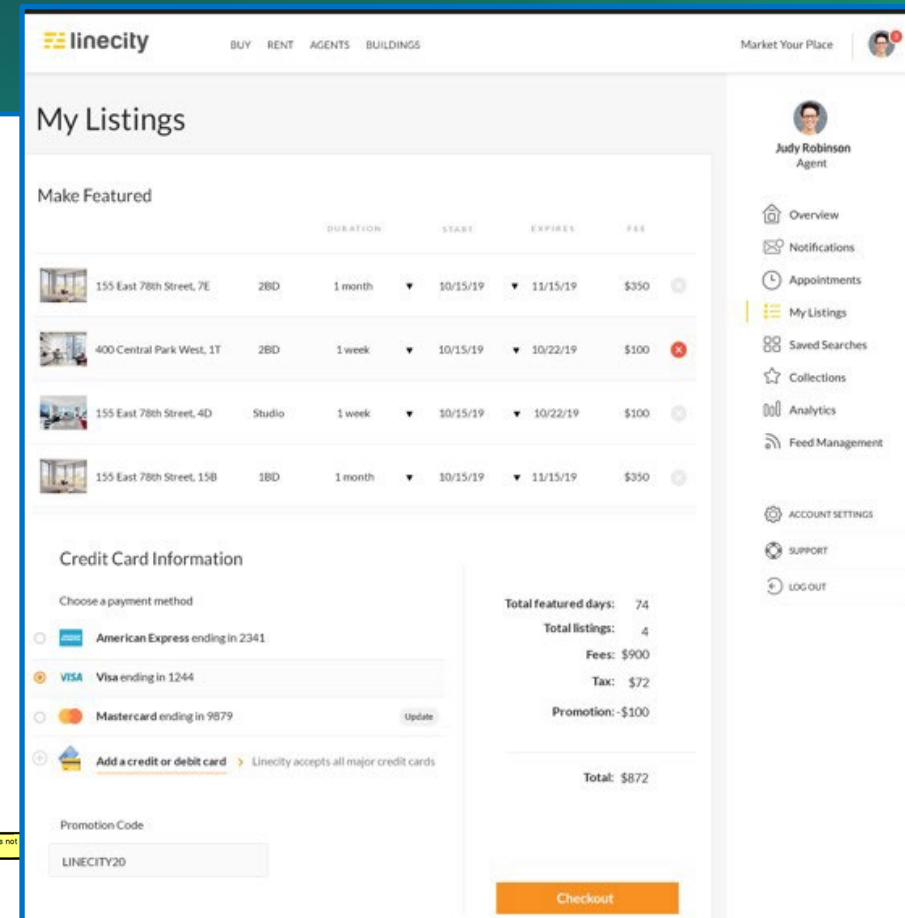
linecity BUY RENT AGENTS BUILDINGS Market Your Place

My Listings

Judy Robinson
Agent

Make Featured

| | | DURATION | START | EXPIRES | FEE |
|---|---|---|---|---|---|
| 155 East 78th Street, 7E | 2BD | 1 month | 10/15/19 | 11/15/19 | $350 |
| 400 Central Park West, 1T | 2BD | 1 week | 10/15/19 | 10/22/19 | $100 |
| 155 East 78th Street, 4D | Studio | 1 week | 10/15/19 | 10/22/19 | $100 |
| 155 East 78th Street, 15B | 1BD | 1 month | 10/15/19 | 11/15/19 | $350 |

Overview
Notifications
Appointments
My Listings
Saved Searches
Collections
Analytics
Feed Management

ACCOUNT SETTINGS
SUPPORT
LOG OUT

Credit Card Information

Choose a payment method

American Express ending in 2341
VISA Visa ending in 1244
Mastercard ending in 9879 Update
Add a credit or debit card > Linecity accepts all major credit cards

Total featured days: 74
Total listings: 4
Fees: $900
Tax: $72
Promotion: -$100

Total: $872

Promotion Code
LINECITY20

Checkout

s not